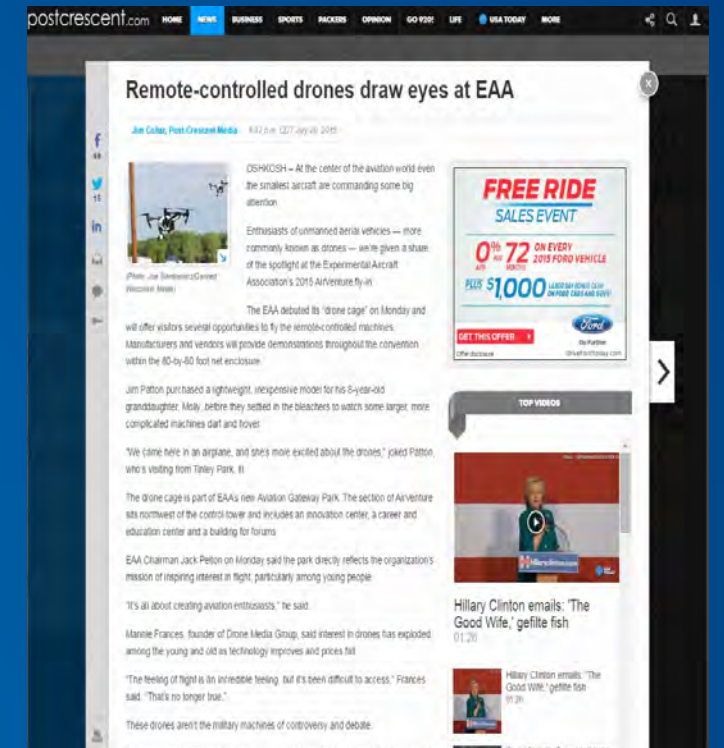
postcrescent.com HOME NEWS BUSINESS SPORTS PACKERS OPINION GO 920! LIFE USA TODAY MORE

Remote-controlled drones draw eyes at EAA

Jim Collar, Post-Crescent Media 9:47 p.m. CDT July 20, 2015

f 68

15

in

(Photo: Joe Sienkiewicz/Gannett Wisconsin Media)

OSHKOSH – At the center of the aviation world even the smallest aircraft are commanding some big attention.

Enthusiasts of unmanned aerial vehicles — more commonly known as drones — were given a share of the spotlight at the Experimental Aircraft Association's 2015 AirVenture fly-in.

The EAA debuted its "drone cage" on Monday and will offer visitors several opportunities to fly the remote-controlled machines. Manufacturers and vendors will provide demonstrations throughout the convention within the 80-by-80 foot net enclosure.

Jim Patton purchased a lightweight, inexpensive model for his 8-year-old granddaughter, Molly, before they settled in the bleachers to watch some larger, more complicated machines dart and hover.

"We came here in an airplane, and she's more excited about the drones," joked Patton, who's visiting from Tinley Park, Ill.

The drone cage is part of EAA's new Aviation Gateway Park. The section of AirVenture sits northwest of the control tower and includes an innovation center, a career and education center and a building for forums.

EAA Chairman Jack Pelton on Monday said the park directly reflects the organization's mission of inspiring interest in flight, particularly among young people.

"It's all about creating aviation enthusiasts," he said.

Mannie Frances, founder of Drone Media Group, said interest in drones has exploded among the young and old as technology improves and prices fall.

"The feeling of flight is an incredible feeling, but it's been difficult to access," Frances said. "That's no longer true."

These drones aren't the military machines of controversy and debate.

FREE RIDE
SALES EVENT
0% APR 72 MONTHS ON EVERY 2015 FORD VEHICLE
PLUS $1,000 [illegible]
GET THIS OFFER
Ford
Go Further
Offer disclosure
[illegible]

TOP VIDEOS

Hillary Clinton emails: 'The Good Wife,' gefilte fish
01:28

Hillary Clinton emails: 'The Good Wife,' gefilte fish
01:28